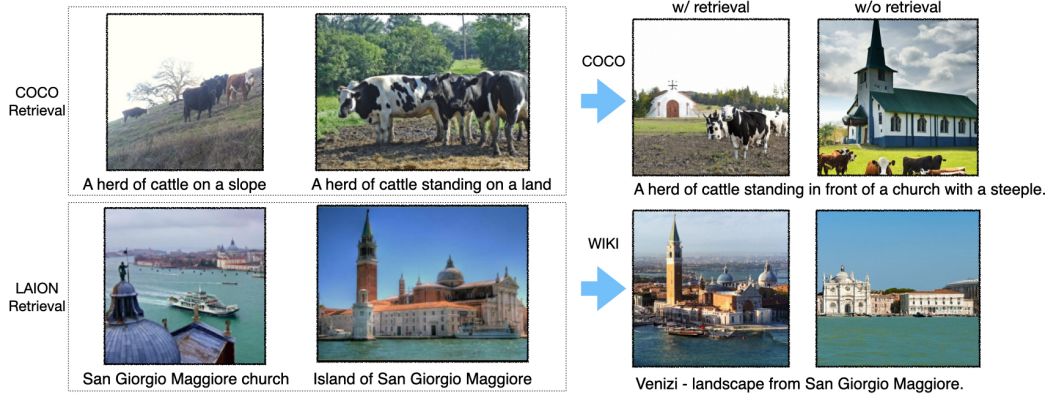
COCO Retrieval

A herd of cattle on a slope

A herd of cattle standing on a land

w/ retrieval

w/o retrieval

COCO

A herd of cattle standing in front of a church with a steeple.

LAION Retrieval

San Giorgio Maggiore church

Island of San Giorgio Maggiore

WIKI

Venizi - landscape from San Giorgio Maggiore.